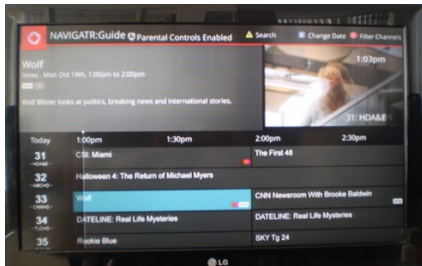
NAVIGATR:Guide Parental Controls Enabled Search Change Date Filter Channels

Wolf
News . Mon Oct 19th, 1:00pm to 2:00pm

Wolf Blitzer looks at politics, breaking news and international stories.

1:03pm

31: HDA&E

Today 1:00pm 1:30pm 2:00pm 2:30pm

31 HDA&E CSI: Miami The First 48

32 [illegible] Halloween 4: The Return of Michael Myers

33 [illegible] Wolf CNN Newsroom With Brooke Baldwin

34 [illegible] DATELINE: Real Life Mysteries DATELINE: Real Life Mysteries

35 Rookie Blue SKY Tg 24

LG